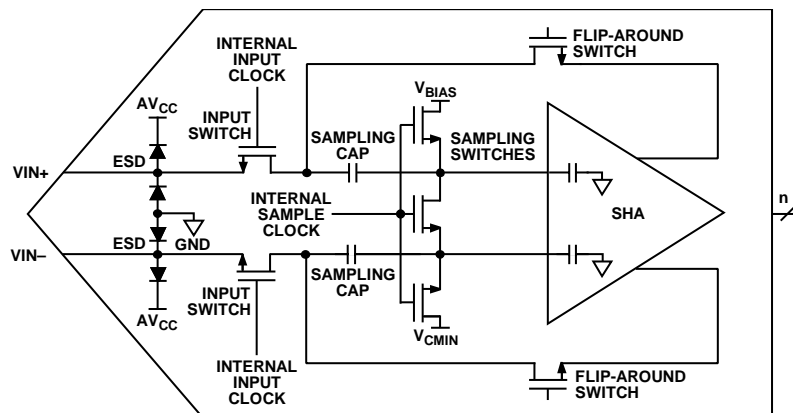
INTERNAL INPUT CLOCK

FLIP-AROUND SWITCH

$V_{BIAS}$

$AV_{CC}$

INPUT SWITCH

SAMPLING CAP

SAMPLING SWITCHES

VIN+

ESD

INTERNAL SAMPLE CLOCK

SHA

n

GND

VIN–

ESD

SAMPLING CAP

INPUT SWITCH

$AV_{CC}$

$V_{CMIN}$

INTERNAL INPUT CLOCK

FLIP-AROUND SWITCH